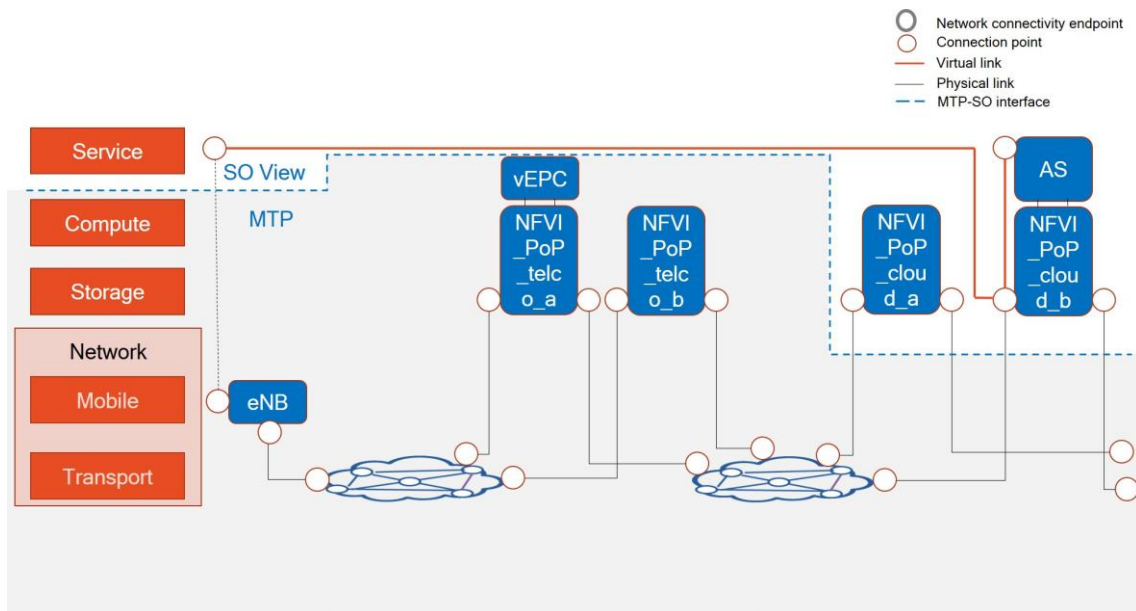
Network connectivity endpoint
Connection point
Virtual link
Physical link
MTP-SO interface

Service
SO View
Compute
MTP
Storage
Network
Mobile
Transport

vEPC
NFVI_PoP_telco_a
NFVI_PoP_telco_b
NFVI_PoP_cloud_a
AS
NFVI_PoP_cloud_b
eNB